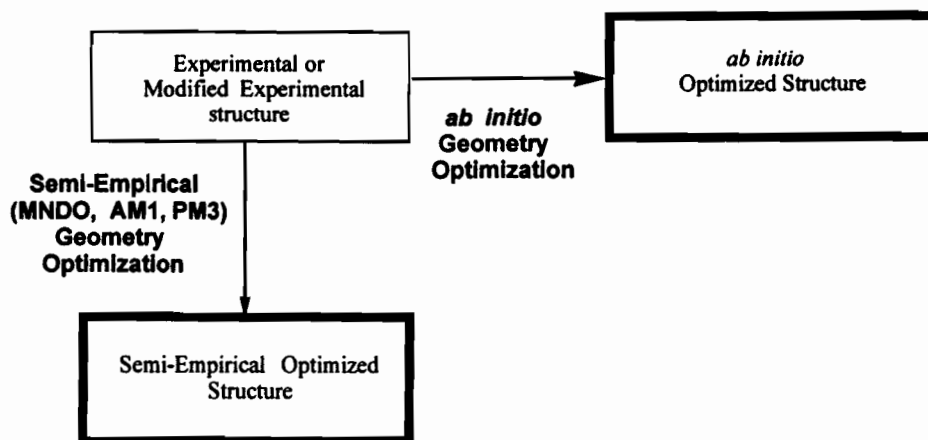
Experimental or Modified Experimental structure

ab initio Optimized Structure

ab initio Geometry Optimization

Semi-Empirical (MNDO, AM1, PM3) Geometry Optimization

Semi-Empirical Optimized Structure